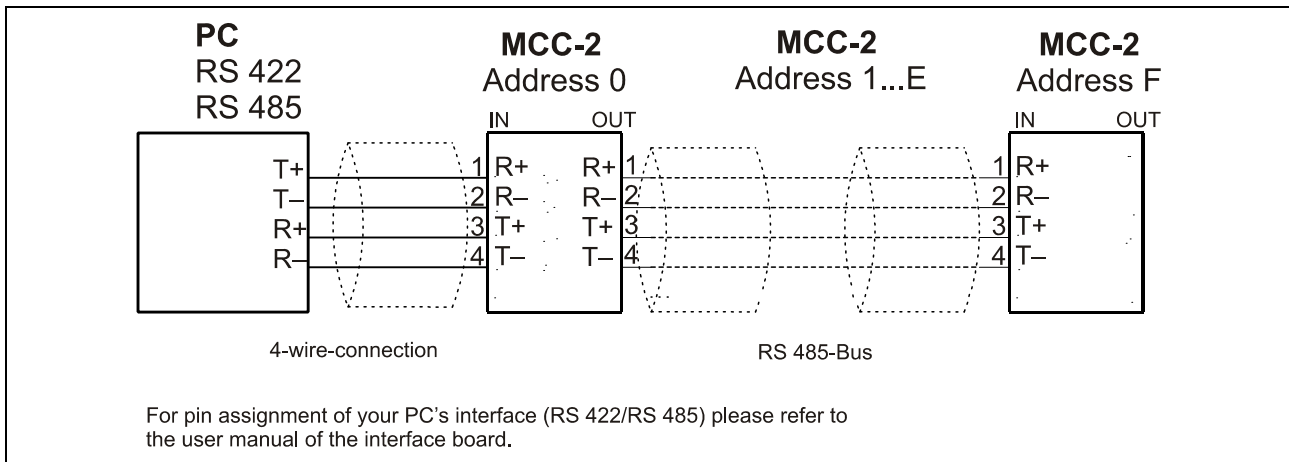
PC
RS 422
RS 485

MCC-2
Address 0

MCC-2
Address 1...E

MCC-2
Address F

IN OUT

IN OUT

T+
T–
R+
R–

1 R+
2 R–
3 T+
4 T–

R+ 1
R– 2
T+ 3
T– 4

1 R+
2 R–
3 T+
4 T–

4-wire-connection

RS 485-Bus

For pin assignment of your PC's interface (RS 422/RS 485) please refer to the user manual of the interface board.